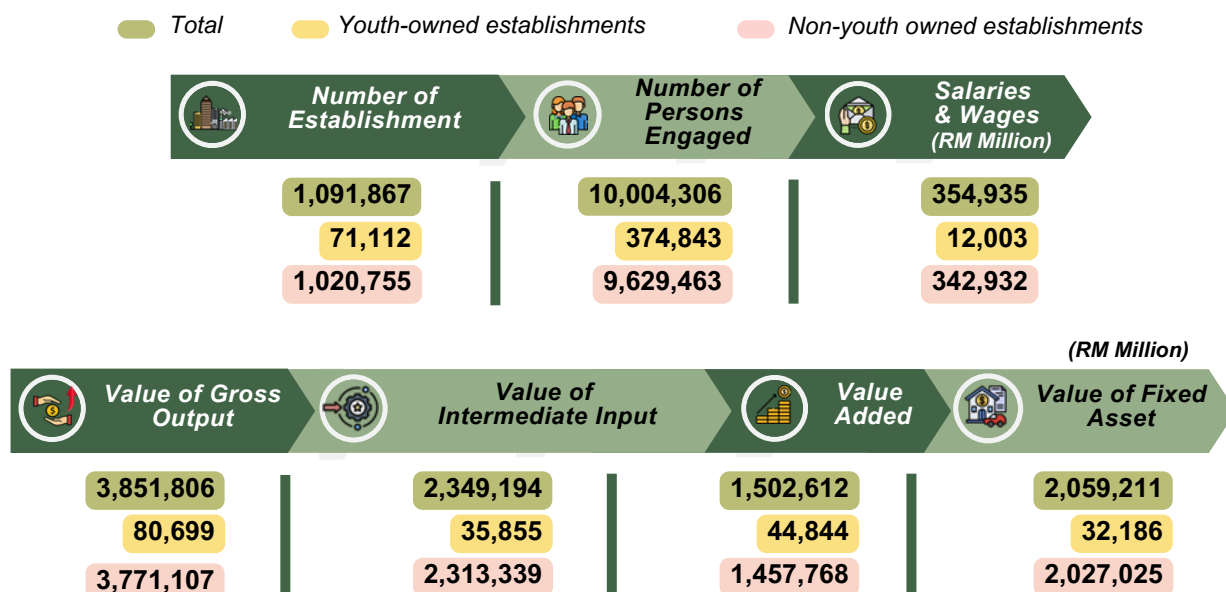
Total Youth-owned establishments Non-youth owned establishments

Number of Establishment

1,091,867
71,112
1,020,755

Number of Persons Engaged

10,004,306
374,843
9,629,463

Salaries & Wages (RM Million)

354,935
12,003
342,932

(RM Million)

Value of Gross Output

3,851,806
80,699
3,771,107

Value of Intermediate Input

2,349,194
35,855
2,313,339

Value Added

1,502,612
44,844
1,457,768

Value of Fixed Asset

2,059,211
32,186
2,027,025